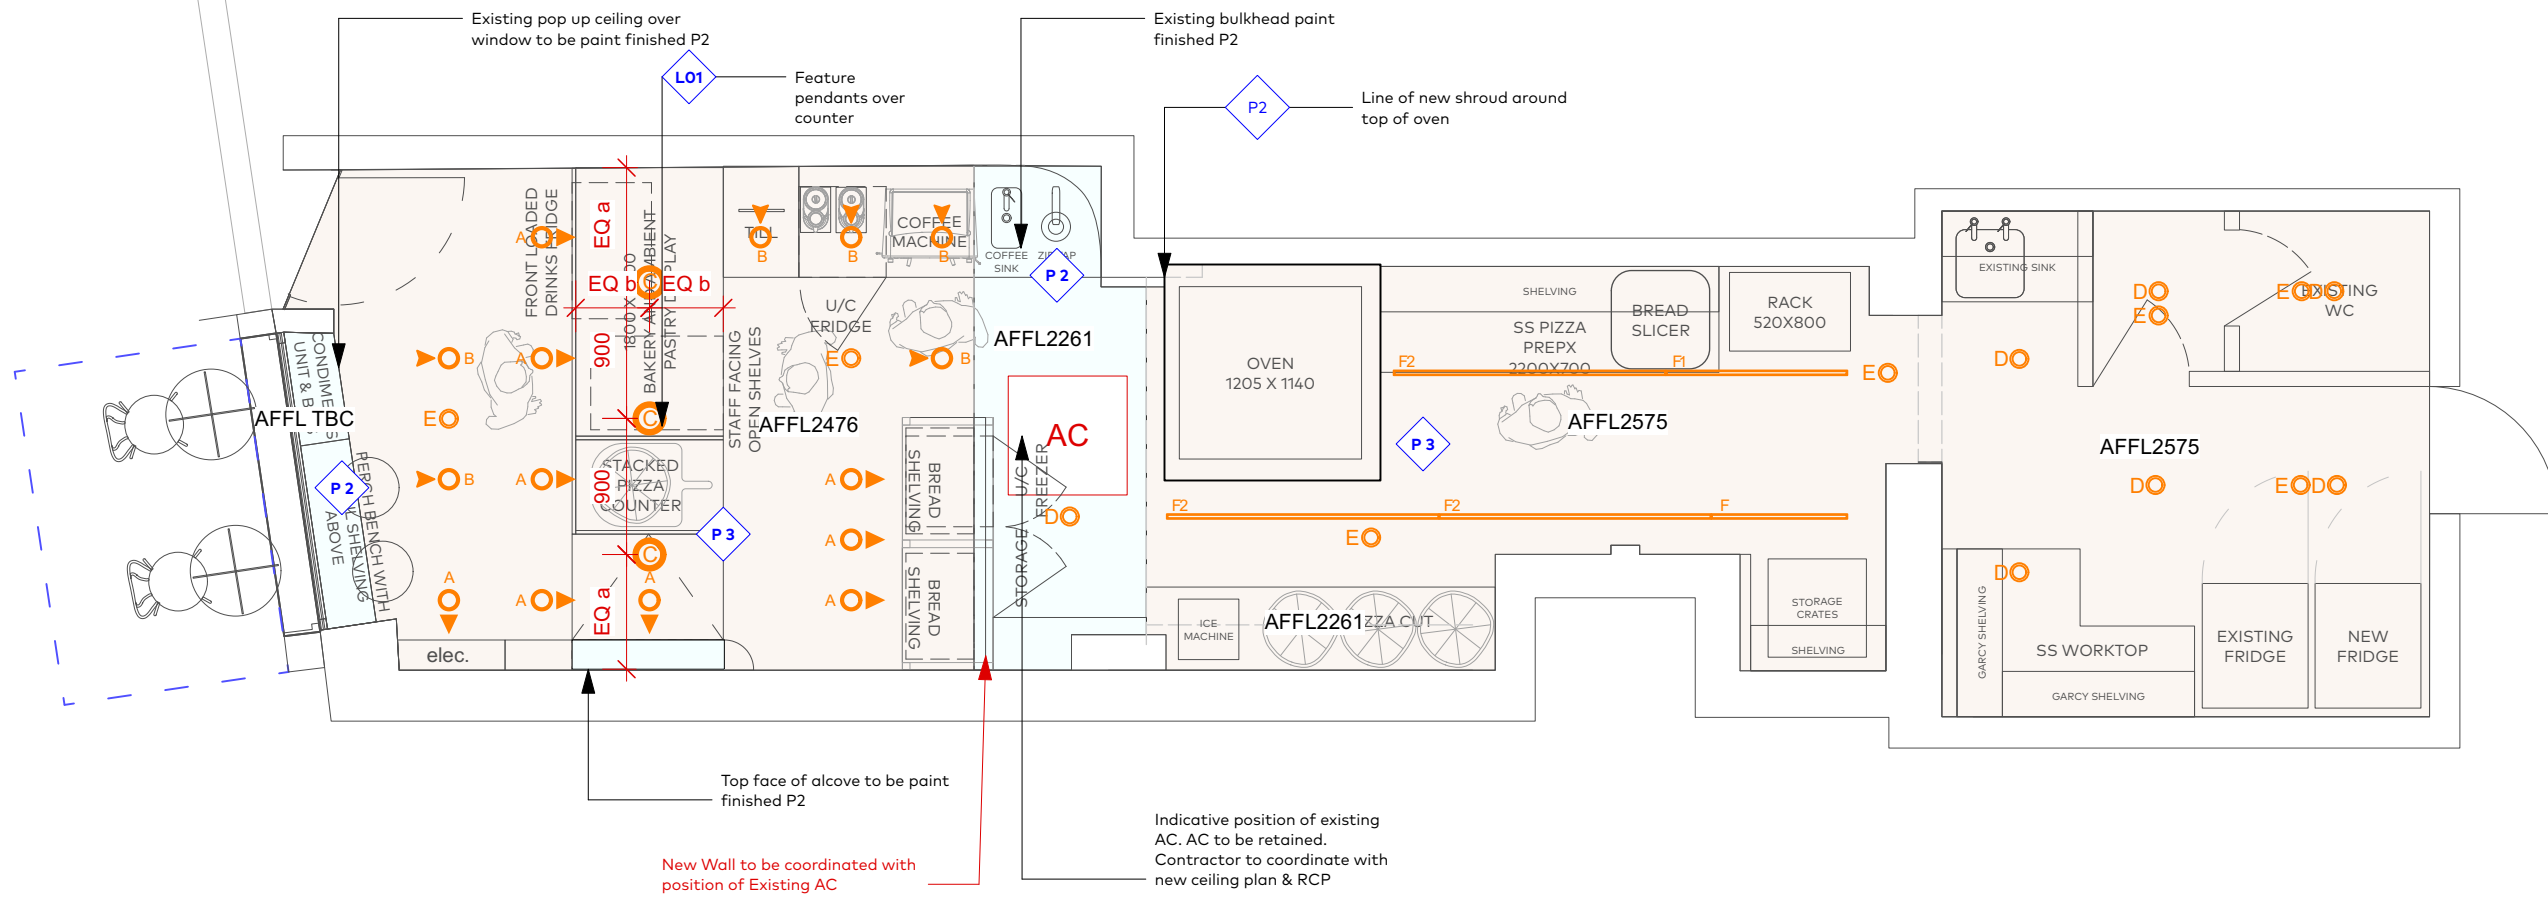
Existing pop up ceiling over window to be paint finished P2

L01

Feature pendants over counter

Existing bulkhead paint finished P2

P2

Line of new shroud around top of oven

FRONT LOADED DRINKS FRIDGE

EQ a

EQ b

EQ b

900

1800 X 900

BAKERY AMBIENT PASTRY DISPLAY

TILL

COFFEE MACHINE

COFFEE SINK

ZIP TAP

P 2

U/C FRIDGE

STAFF FACING OPEN SHELVES

AFFL2476

AFFL2261

SHELVING

SS PIZZA PREPX 2200X700

BREAD SLICER

RACK 520X800

OVEN 1205 X 1140

F2

F1

AFFL2575

P 3

EXISTING SINK

EXISTING WC

AFFL2575

CONDIMENT UNIT & BINS

AFFL TBC

P 2

PERCH BENCH WITH SHELVING ABOVE

STACKED PIZZA COUNTER

900

P 3

BREAD SHELVING

BREAD SHELVING

AC

U/C FREEZER

STORAGE

F2

F2

F

ICE MACHINE

AFFL2261

PIZZA CUT

STORAGE CRATES

SHELVING

GARCY SHELVING

SS WORKTOP

GARCY SHELVING

EXISTING FRIDGE

NEW FRIDGE

EQ a

elec.

A B C D E

Top face of alcove to be paint finished P2

Indicative position of existing AC. AC to be retained. Contractor to coordinate with new ceiling plan & RCP

New Wall to be coordinated with position of Existing AC